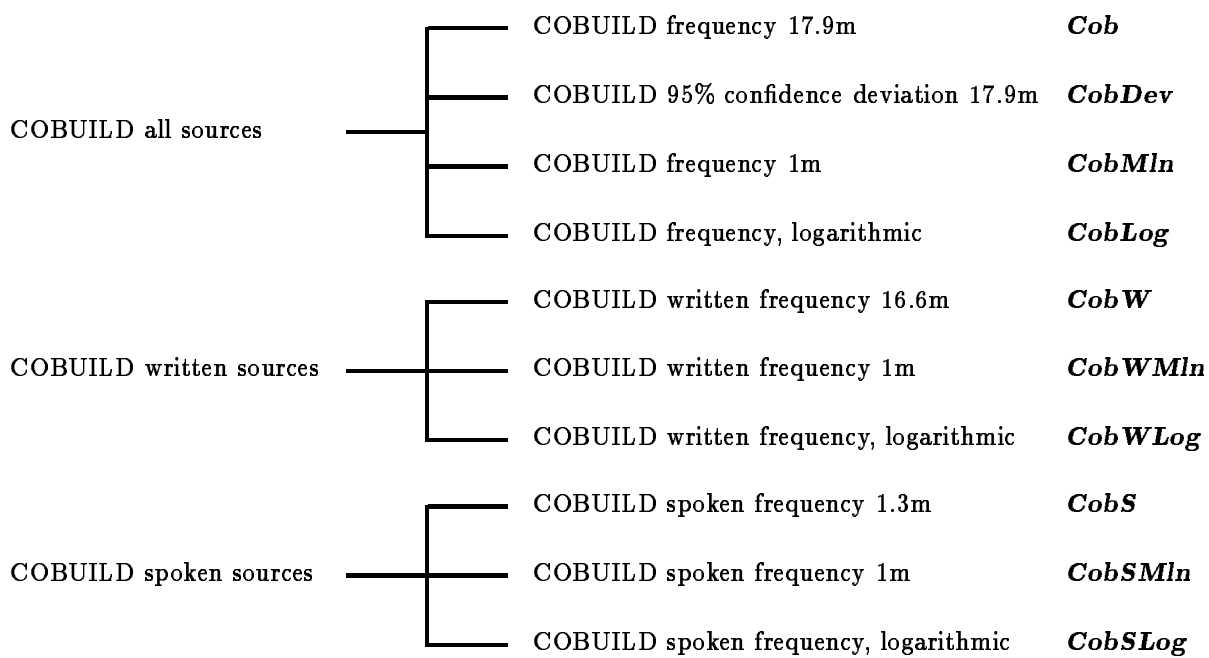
COBUILD all sources

COBUILD frequency 17.9m **Cob**

COBUILD 95% confidence deviation 17.9m **CobDev**

COBUILD frequency 1m **CobMln**

COBUILD frequency, logarithmic **CobLog**

COBUILD written sources

COBUILD written frequency 16.6m **CobW**

COBUILD written frequency 1m **CobWMln**

COBUILD written frequency, logarithmic **CobWLog**

COBUILD spoken sources

COBUILD spoken frequency 1.3m **CobS**

COBUILD spoken frequency 1m **CobSMln**

COBUILD spoken frequency, logarithmic **CobSLog**